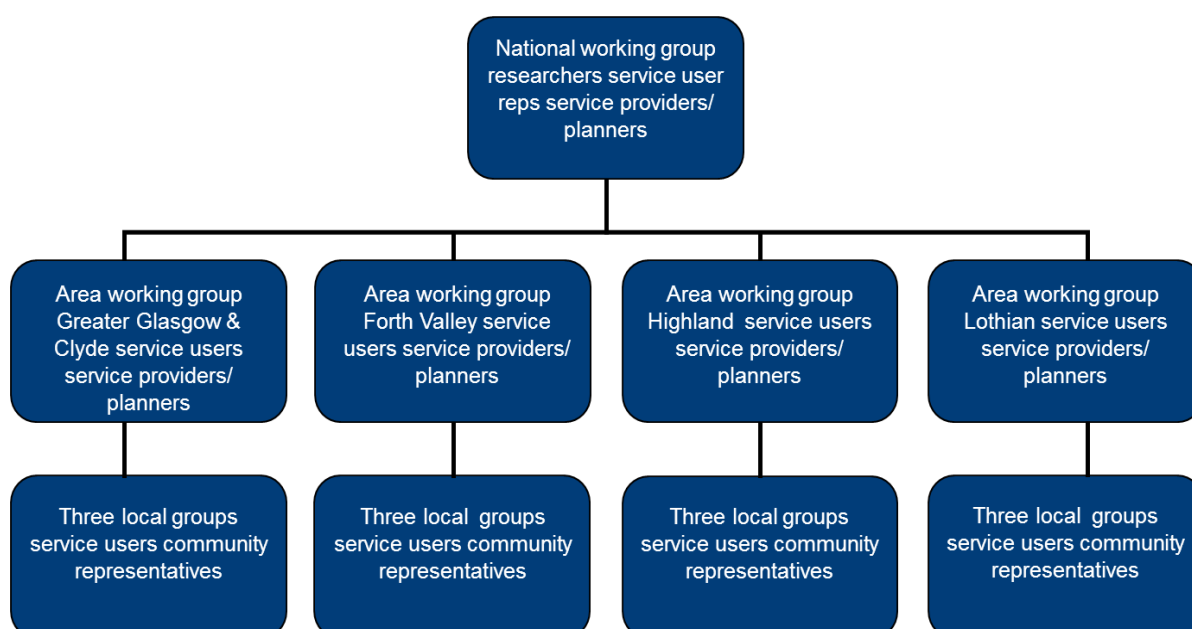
National working group researchers service user reps service providers/ planners

Area working group Greater Glasgow & Clyde service users service providers/ planners

Area working group Forth Valley service users service providers/ planners

Area working group Highland service users service providers/ planners

Area working group Lothian service users service providers/ planners

Three local groups service users community representatives

Three local groups service users community representatives

Three local groups service users community representatives

Three local groups service users community representatives